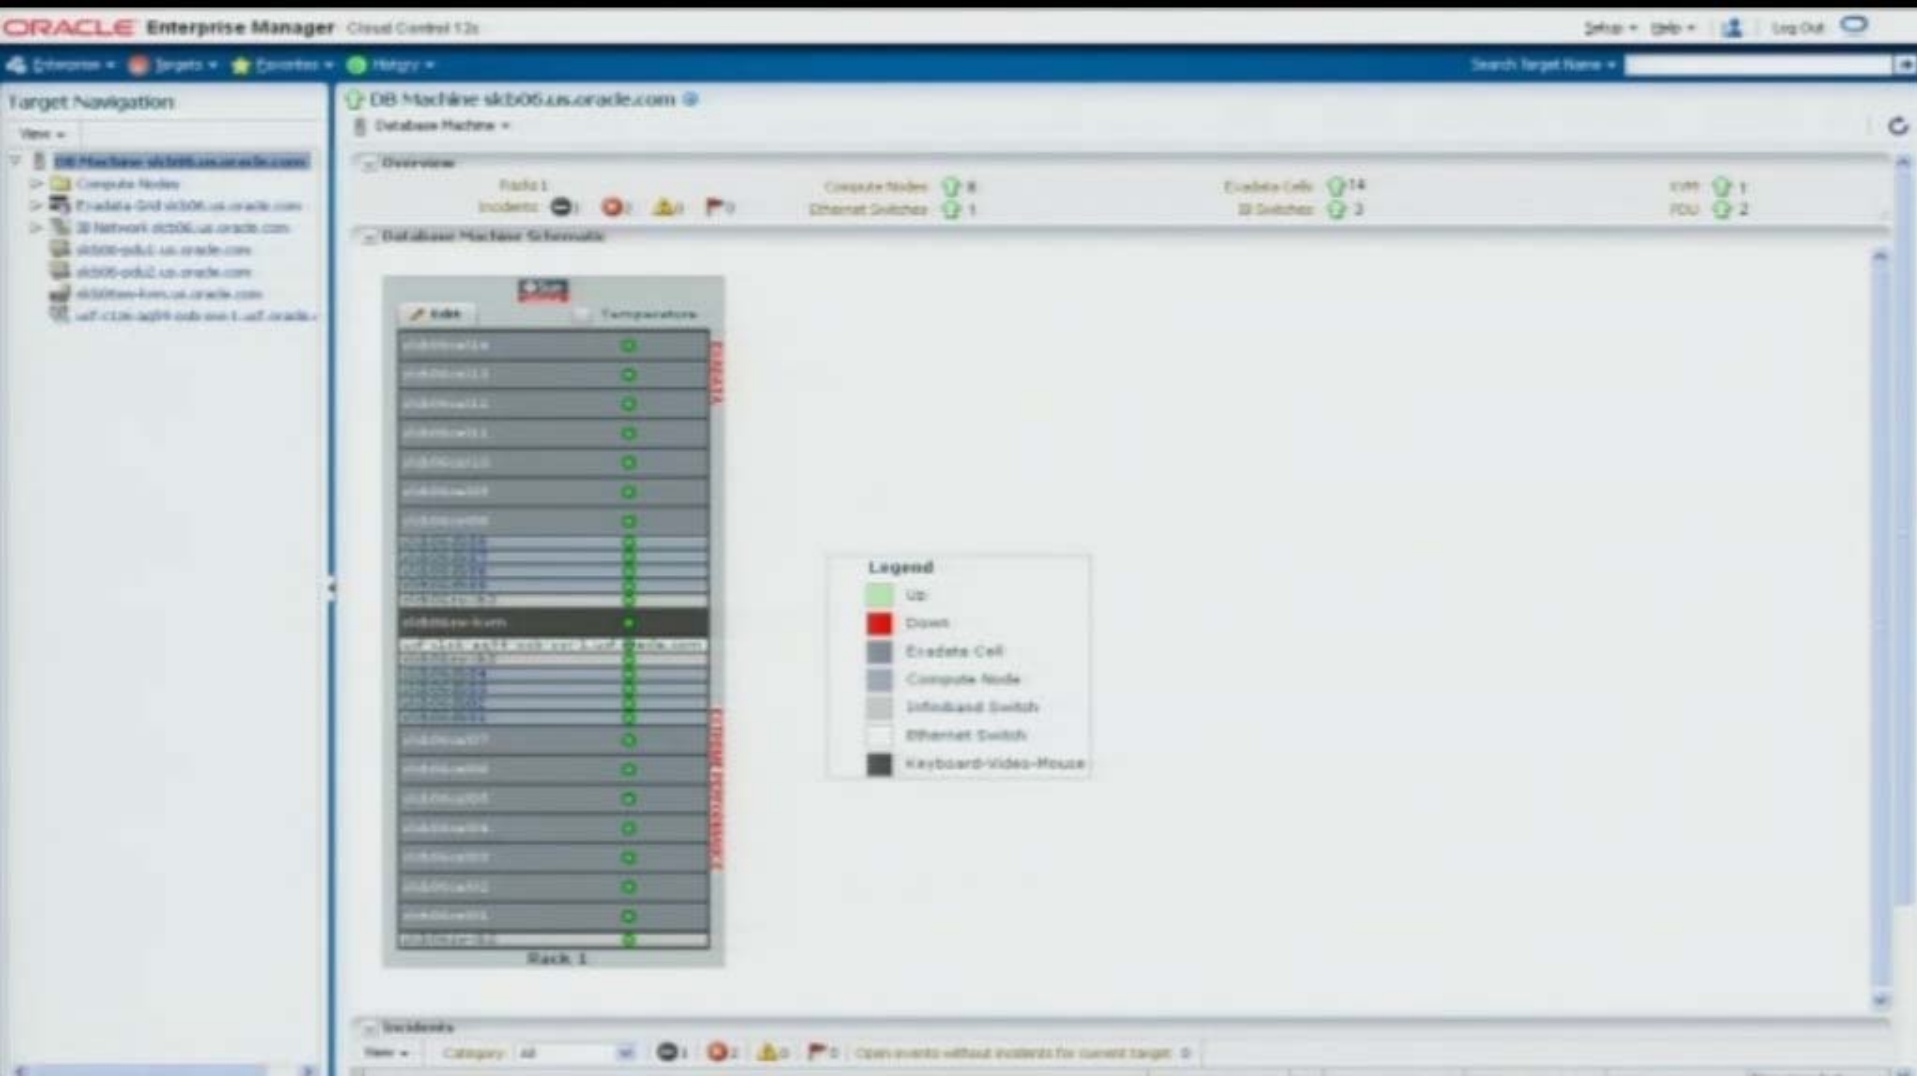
ORACLE Enterprise Manager Cloud Control 12c

Setup Help Log Out

Enterprise Targets Favorites History

Search Target Name

Target Navigation

View

DB Machine slcb06.us.oracle.com

Compute Nodes

Exadata Grid slcb06.us.oracle.com

IB Network slcb06.us.oracle.com

slcb06-pdu1.us.oracle.com

slcb06-pdu2.us.oracle.com

slcb06sw-kvm.us.oracle.com

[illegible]

DB Machine slcb06.us.oracle.com

Database Machine

Overview

Rack 1

Incidents 1 0 0 0

Compute Nodes 8

Ethernet Switches 1

Exadata Cells 14

IB Switches 3

KVM 1

PDU 2

Database Machine Schematic

Edit

Temperature

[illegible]

Rack 1

Legend

Up

Down

Exadata Cell

Compute Node

Infiniband Switch

Ethernet Switch

Keyboard-Video-Mouse

Incidents

View Category All 1 2 0 0 Open events without incidents for current target 0